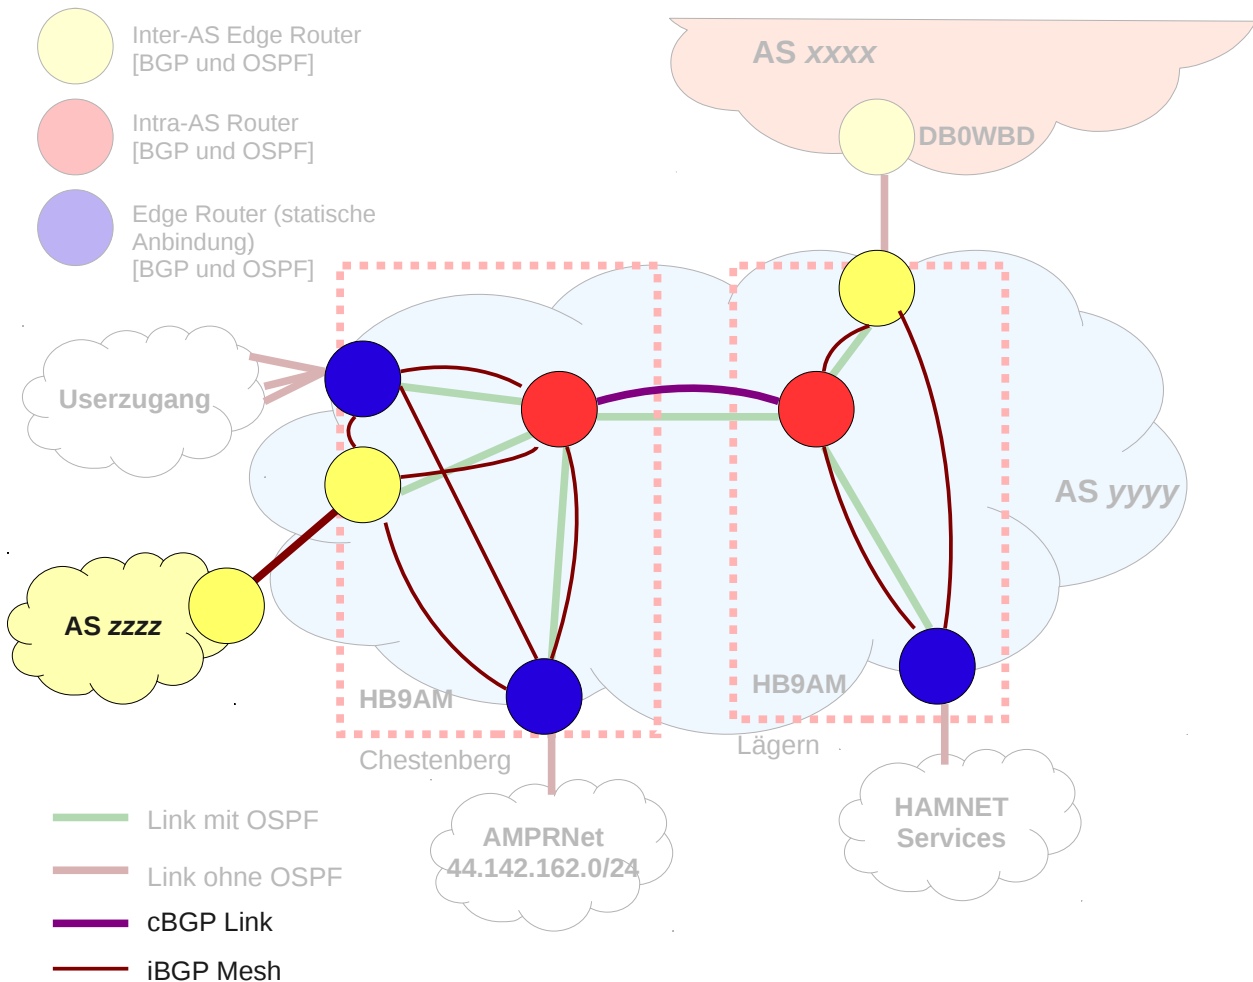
Inter-AS Edge Router
[BGP und OSPF]

Intra-AS Router
[BGP und OSPF]

Edge Router (statische Anbindung)
[BGP und OSPF]

AS *xxxx*

DB0WBD

Userzugang

AS *yyyy*

AS *zzzz*

HB9AM

Chestenberg

HB9AM

Lägern

AMPRNet
44.142.162.0/24

HAMNET
Services

Link mit OSPF

Link ohne OSPF

cBGP Link

iBGP Mesh